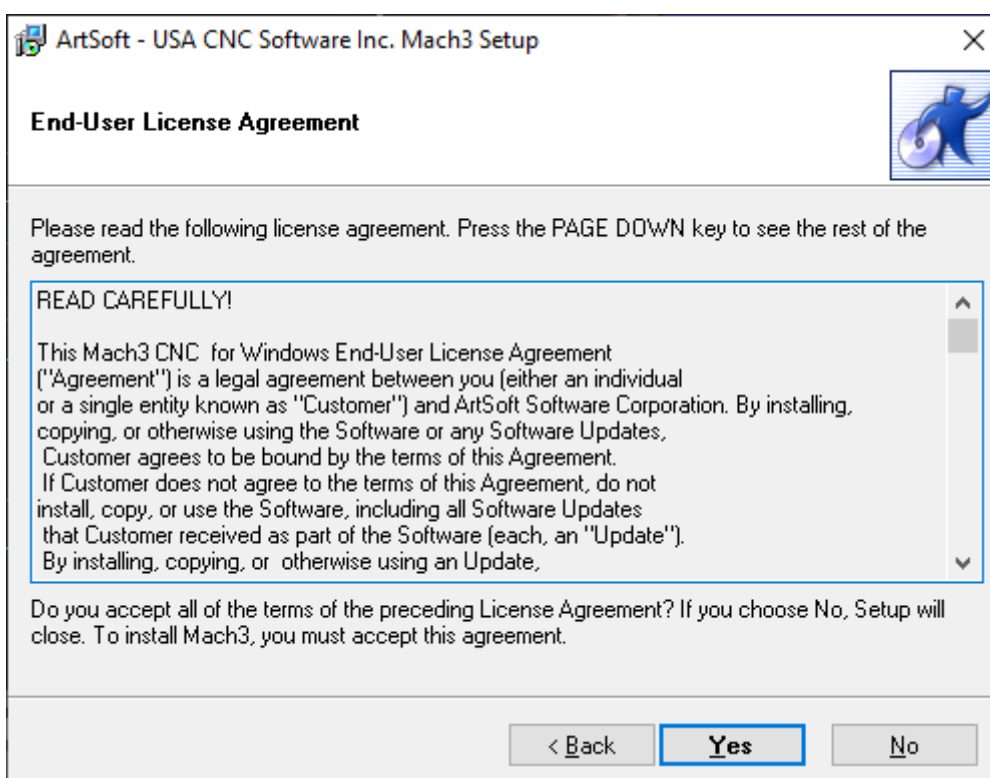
ArtSoft - USA CNC Software Inc. Mach3 Setup

End-User License Agreement

Please read the following license agreement. Press the PAGE DOWN key to see the rest of the agreement.

READ CAREFULLY!

This Mach3 CNC for Windows End-User License Agreement ("Agreement") is a legal agreement between you (either an individual or a single entity known as "Customer") and ArtSoft Software Corporation. By installing, copying, or otherwise using the Software or any Software Updates, Customer agrees to be bound by the terms of this Agreement. If Customer does not agree to the terms of this Agreement, do not install, copy, or use the Software, including all Software Updates that Customer received as part of the Software (each, an "Update"). By installing, copying, or otherwise using an Update,

Do you accept all of the terms of the preceding License Agreement? If you choose No, Setup will close. To install Mach3, you must accept this agreement.

< Back Yes No